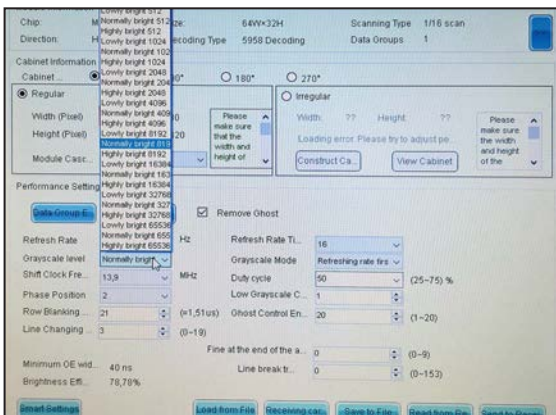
Chip: M
Direction: H

Lowly bright 512
Normally bright 512
Highly bright 512
Lowly bright 1024
Normally bright 1024
Highly bright 1024
Lowly bright 2048
Normally bright 2048
Highly bright 2048
Lowly bright 4096
Normally bright 4096
Highly bright 4096
Lowly bright 8192
Normally bright 8192
Highly bright 8192
Lowly bright 16384
Normally bright 16384
Highly bright 16384
Lowly bright 32768
Normally bright 32768
Highly bright 32768
Lowly bright 65536
Normally bright 65536
Highly bright 65536

ze: 64W×32H
ecoding Type 5958 Decoding
Scanning Type 1/16 scan
Data Groups 1

Cabinet Information
Cabinet
0°
180°
270°
Regular
Width (Pixel)
Height (Pixel)
Module Casc
Please make sure that the width and height of
Irregular
Width: ?? Height: ??
Loading error. Please try to adjust pe
Please make sure the width and height of the
Construct Ca
View Cabinet

Performance Setting
Data Group E
Remove Ghost
Refresh Rate Hz
Refresh Rate Ti 16
Grayscale level Normally bright
Grayscale Mode Refreshing rate firs
Shift Clock Fre 13,9 MHz
Duty cycle 50 (25~75) %
Phase Position 2
Low Grayscale C 1
Row Blanking 21 (=1,51us)
Ghost Control En 20 (1~20)
Line Changing 3 (0~19)
Fine at the end of the a 0 (0~9)
Minimum OE wid 40 ns
Line break tr 0 (0~153)
Brightness Effi 78,78%

Smart Settings
Load from File
Receiving car
Save to File
Read from Re
Send to Recei